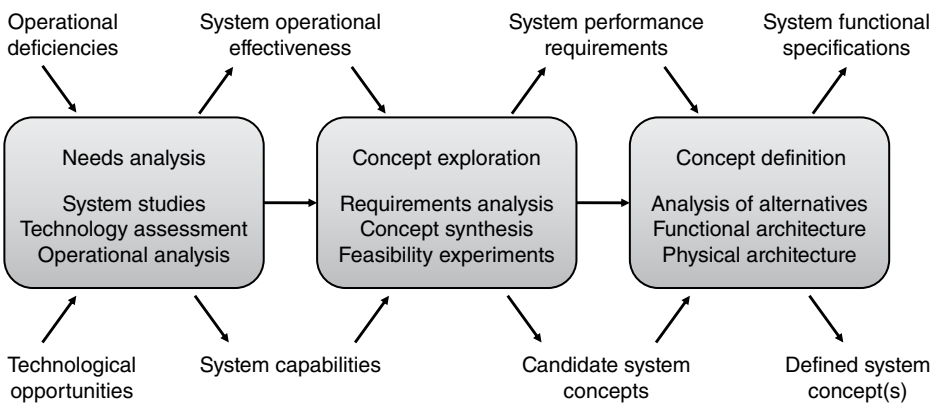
Operational deficiencies

System operational effectiveness

System performance requirements

System functional specifications

Needs analysis

System studies
Technology assessment
Operational analysis

Concept exploration

Requirements analysis
Concept synthesis
Feasibility experiments

Concept definition

Analysis of alternatives
Functional architecture
Physical architecture

Technological opportunities

System capabilities

Candidate system concepts

Defined system concept(s)